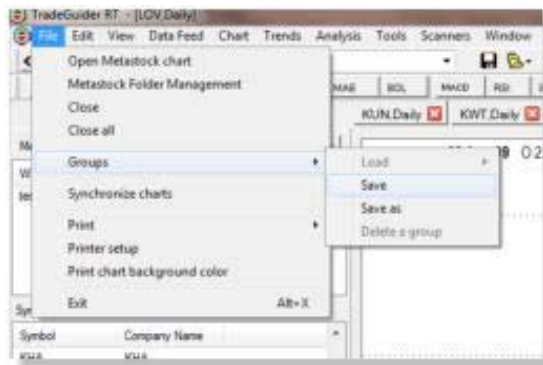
TradeGuider RT - [LOV.Daily]
File Edit View Data Feed Chart Trends Analysis Tools Scanners Window
Open Metastock chart
Metastock Folder Management
Close
Close all
Groups
Synchronize charts
Print
Printer setup
Print chart background color
Exit Alt+X
Load
Save
Save as
Delete a group
MAE BOL MACD RSI
KUN.Daily KWT.Daily
Symbol Company Name
KHA KHA